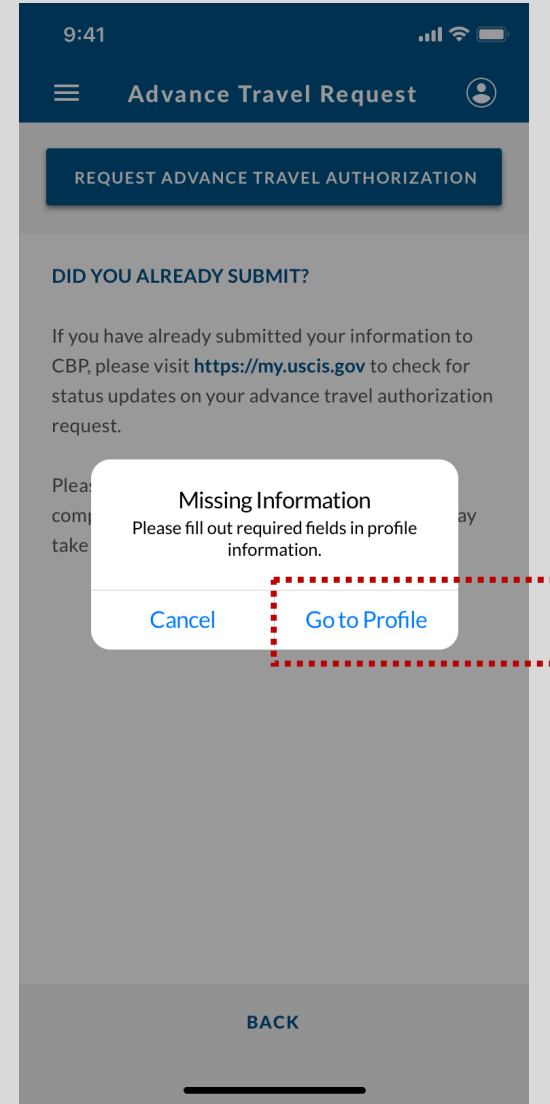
9:41

Advance Travel Request

REQUEST ADVANCE TRAVEL AUTHORIZATION

DID YOU ALREADY SUBMIT?

If you have already submitted your information to CBP, please visit https://my.uscis.gov to check for status updates on your advance travel authorization request.

Pleas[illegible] comp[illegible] ay take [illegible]

Missing Information
Please fill out required fields in profile information.

Cancel Go to Profile

BACK